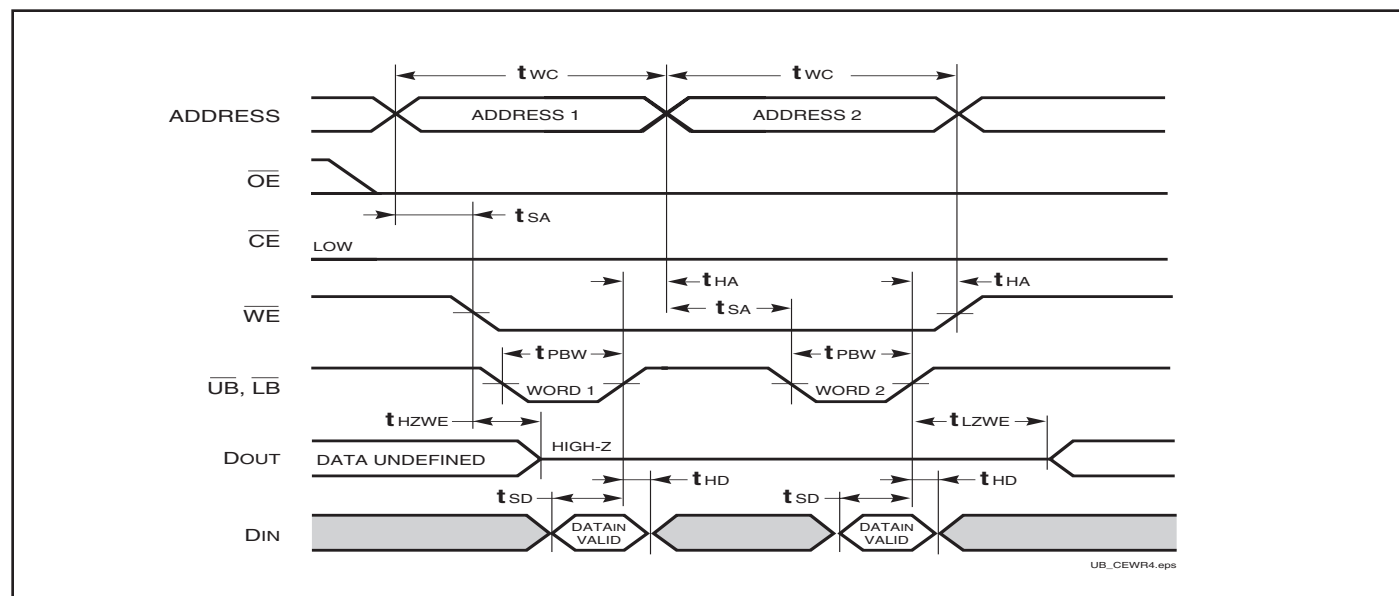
$t_{WC}$ $t_{WC}$

ADDRESS ADDRESS 1 ADDRESS 2

$\overline{OE}$

$t_{SA}$

$\overline{CE}$ LOW

$t_{HA}$ $t_{HA}$

$\overline{WE}$ $t_{SA}$

$t_{PBW}$ $t_{PBW}$

$\overline{UB}$, $\overline{LB}$ WORD 1 WORD 2

$t_{HZWE}$ $t_{LZWE}$

HIGH-Z

DOUT DATA UNDEFINED

$t_{HD}$ $t_{HD}$

$t_{SD}$ $t_{SD}$

DIN DATAIN VALID DATAIN VALID

UB_CEWR4.eps